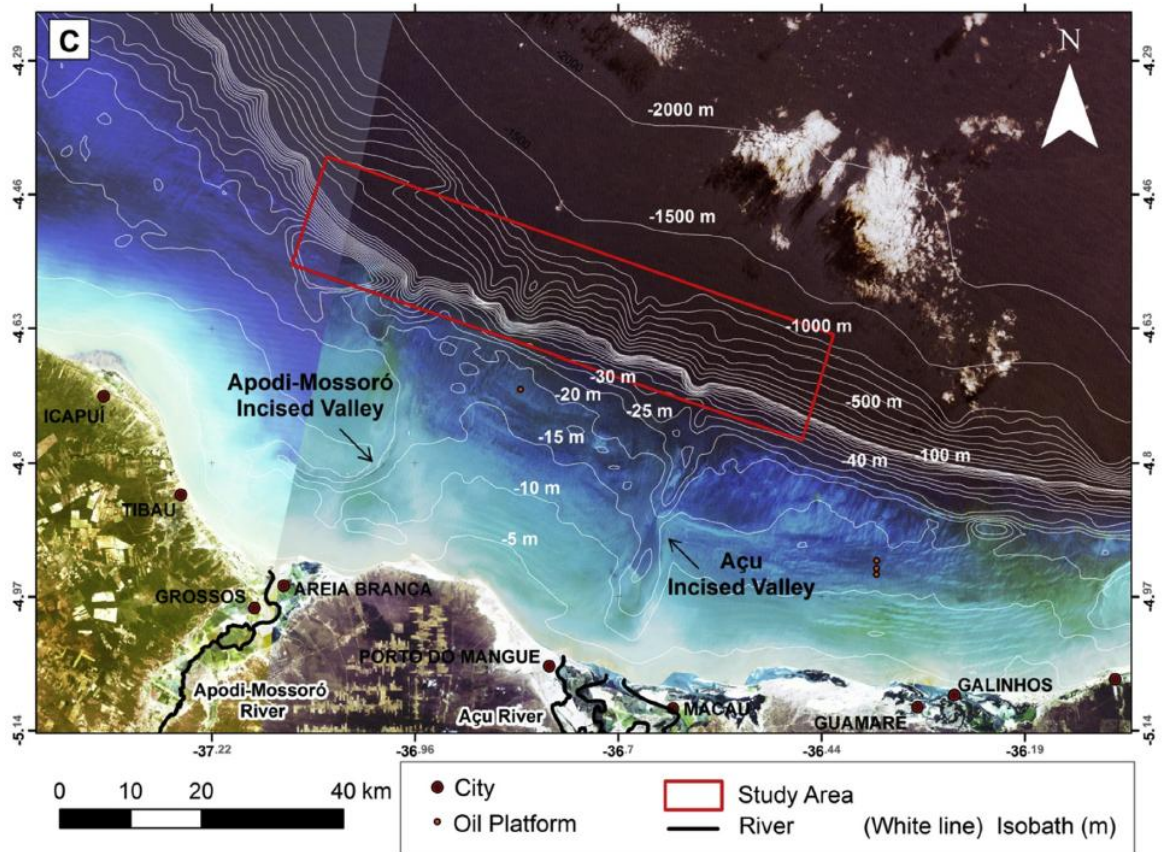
C

N

-4.29 -4.29
-4.46 -4.46
-4.63 -4.63
-4.8 -4.8
-4.97 -4.97
-5.14 -5.14

-2000
-1500
-2000 m
-1500 m
-1000 m
-500 m
-100 m
40 m
-30 m
-20 m
-25 m
-15 m
-10 m
-5 m

Apodi-Mossoró Incised Valley

Açu Incised Valley

ICAPUÍ
TIBAU
GROSSOS
AREIA BRANCA
PORTO DO MANGUE
MACAU
GUAMARÉ
GALINHOS
Apodi-Mossoró River
Açu River

-37.22 -36.96 -36.7 -36.44 -36.19

0 10 20 40 km

City
Oil Platform
Study Area
River
(White line) Isobath (m)